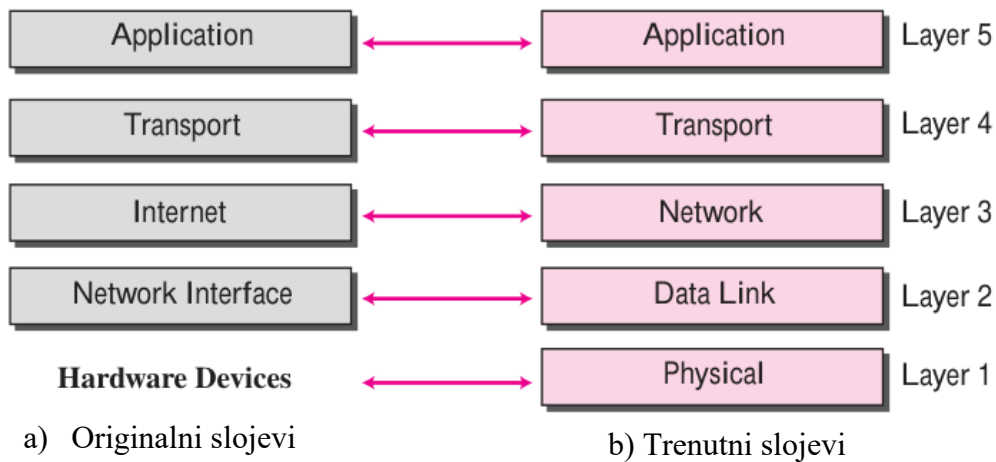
Application

Transport

Internet

Network Interface

Hardware Devices

a) Originalni slojevi

Application

Transport

Network

Data Link

Physical

b) Trenutni slojevi

Layer 5

Layer 4

Layer 3

Layer 2

Layer 1